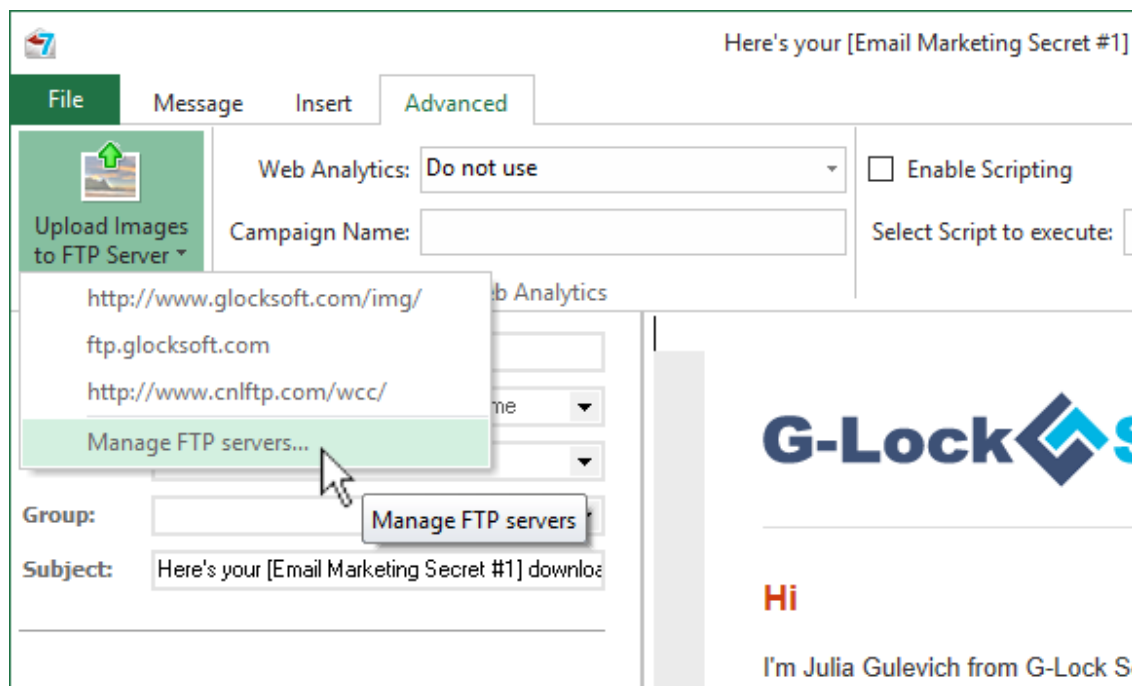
Here's your [Email Marketing Secret #1]

File
Message
Insert
Advanced

Upload Images to FTP Server

Web Analytics: Do not use
Campaign Name:
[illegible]b Analytics

Enable Scripting
Select Script to execute:

http://www.glocksoft.com/img/
ftp.glocksoft.com
http://www.cnlftp.com/wcc/
Manage FTP servers...

Manage FTP servers

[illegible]me

Group:
Subject: Here's your [Email Marketing Secret #1] downloa

G-Lock S

Hi

I'm Julia Gulevich from G-Lock S